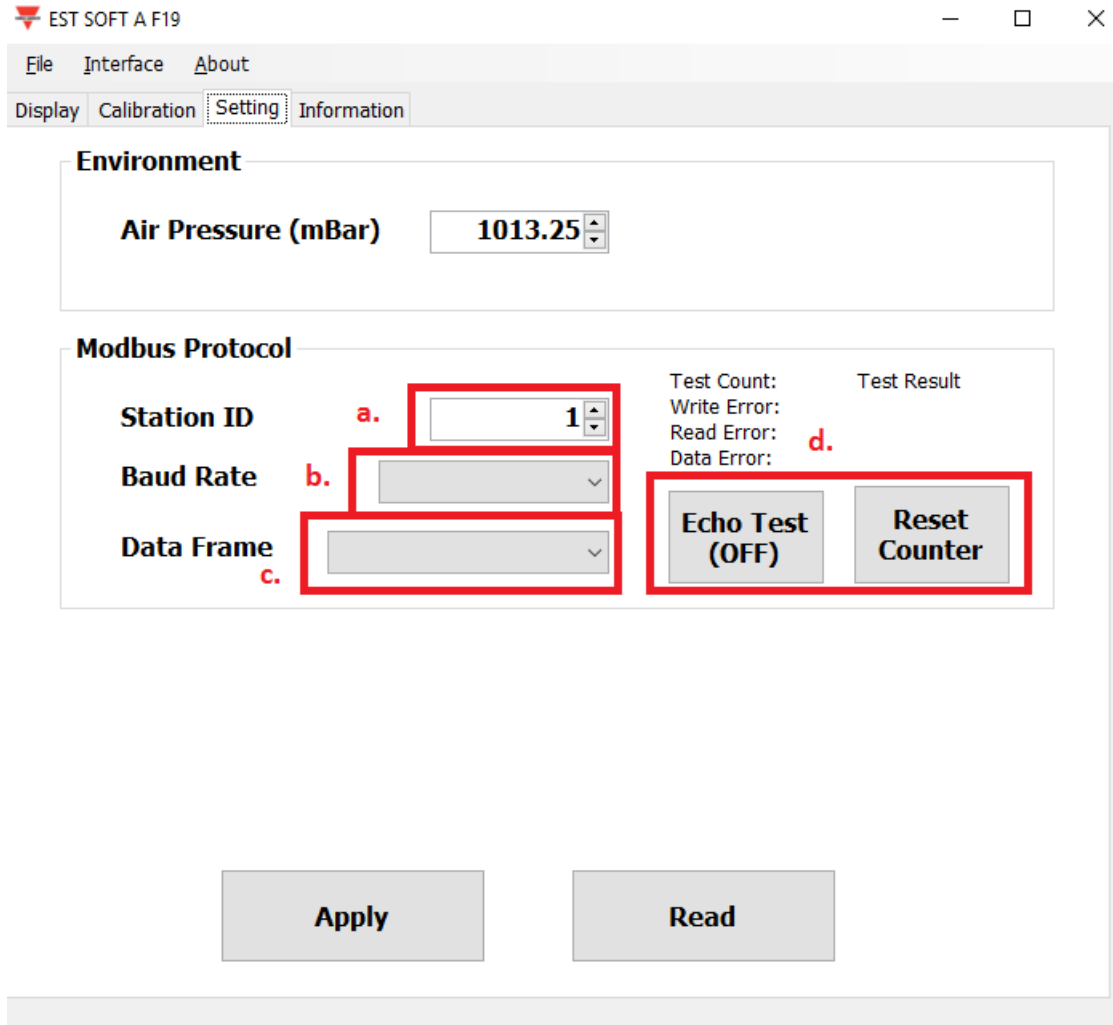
EST SOFT A F19

File Interface About

Display Calibration Setting Information

Environment

Air Pressure (mBar) 1013.25

Modbus Protocol

Station ID a. 1

Baud Rate b.

Data Frame c.

Test Count: Test Result
Write Error:
Read Error:
Data Error:

d.

Echo Test (OFF)

Reset Counter

Apply

Read